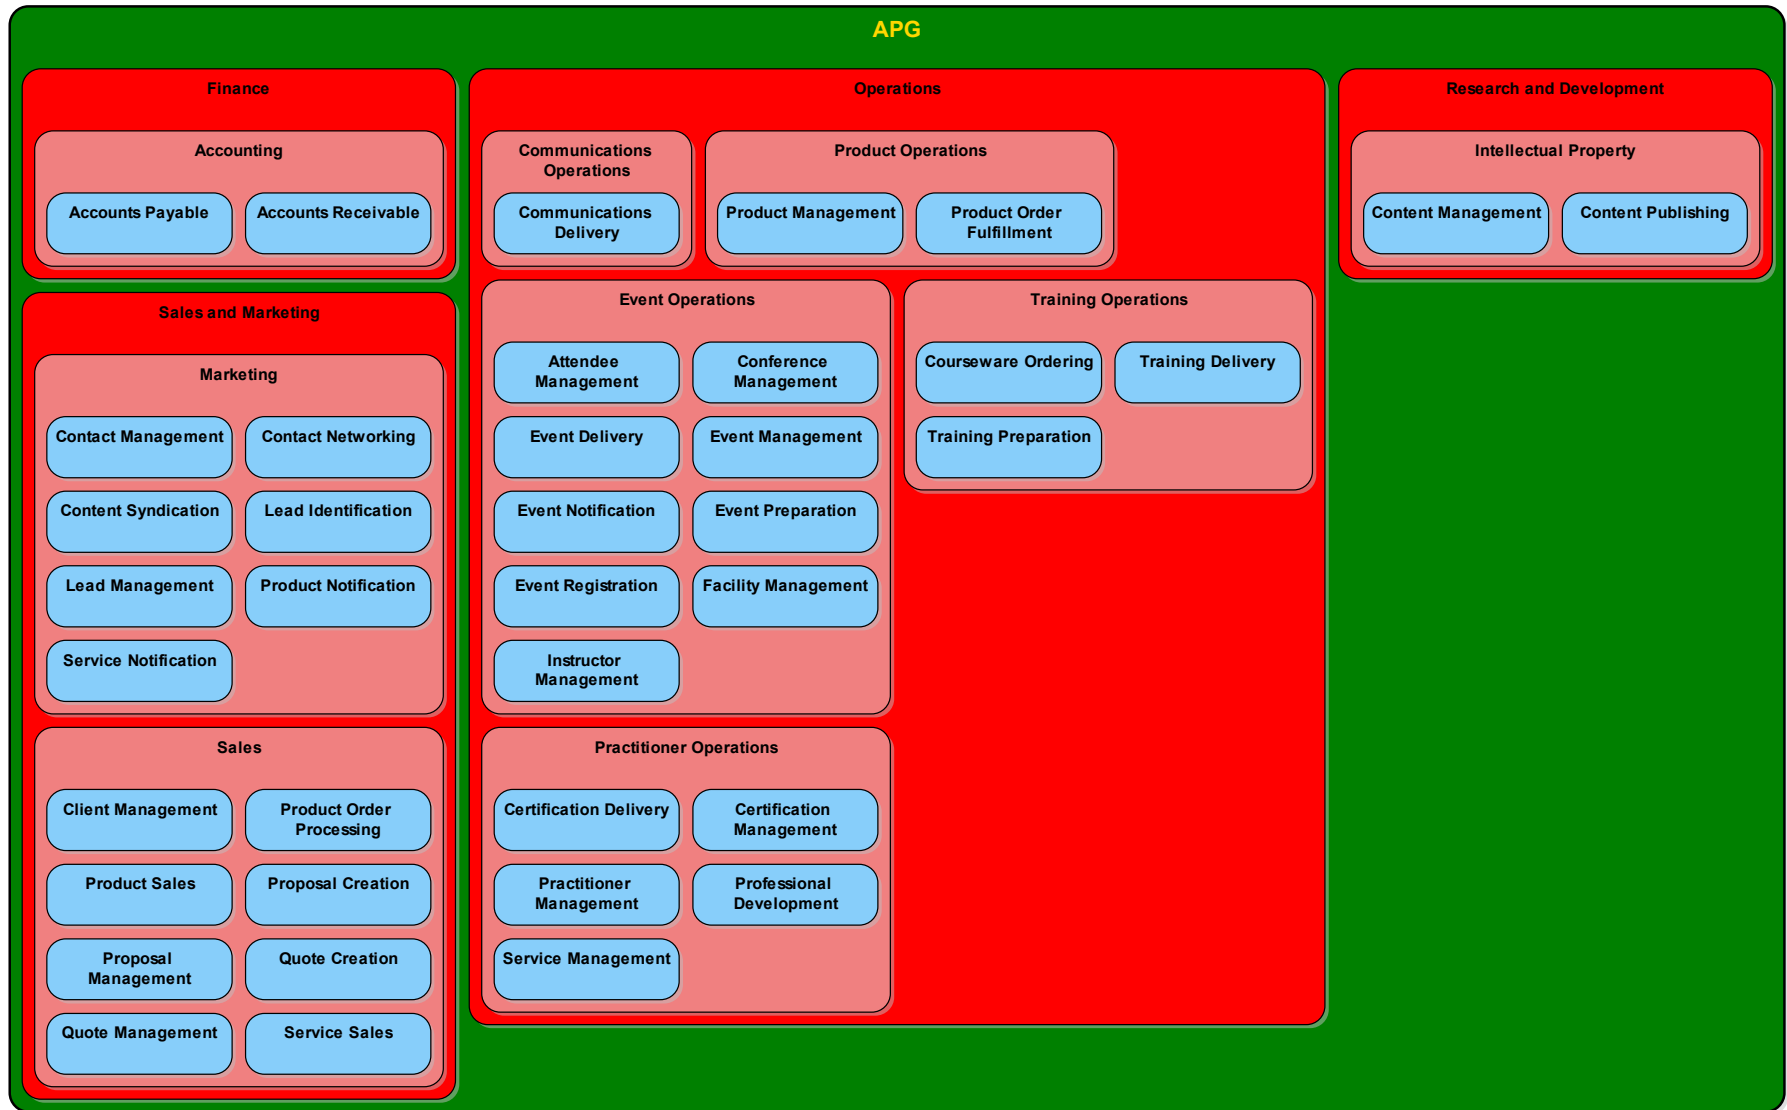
APG

Finance

Accounting

Accounts Payable

Accounts Receivable

Sales and Marketing

Marketing

Contact Management

Contact Networking

Content Syndication

Lead Identification

Lead Management

Product Notification

Service Notification

Sales

Client Management

Product Order Processing

Product Sales

Proposal Creation

Proposal Management

Quote Creation

Quote Management

Service Sales

Operations

Communications Operations

Communications Delivery

Product Operations

Product Management

Product Order Fulfillment

Event Operations

Attendee Management

Conference Management

Event Delivery

Event Management

Event Notification

Event Preparation

Event Registration

Facility Management

Instructor Management

Training Operations

Courseware Ordering

Training Delivery

Training Preparation

Practitioner Operations

Certification Delivery

Certification Management

Practitioner Management

Professional Development

Service Management

Research and Development

Intellectual Property

Content Management

Content Publishing